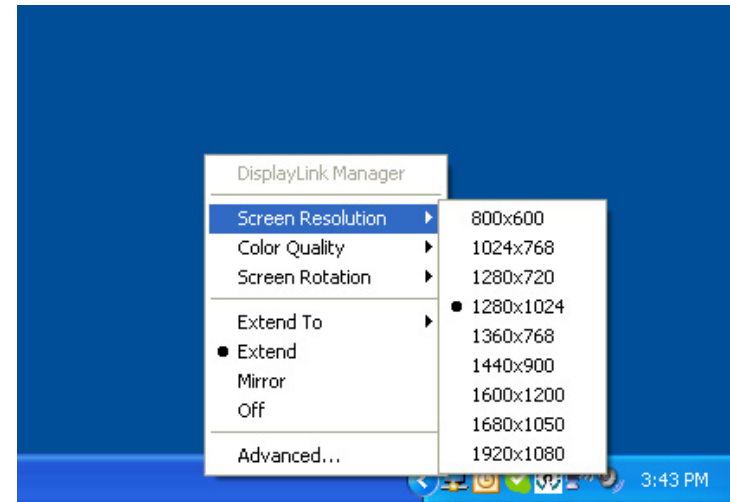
DisplayLink Manager

Screen Resolution
Color Quality
Screen Rotation

Extend To
Extend
Mirror
Off

Advanced...

800x600
1024x768
1280x720
1280x1024
1360x768
1440x900
1600x1200
1680x1050
1920x1080

3:43 PM